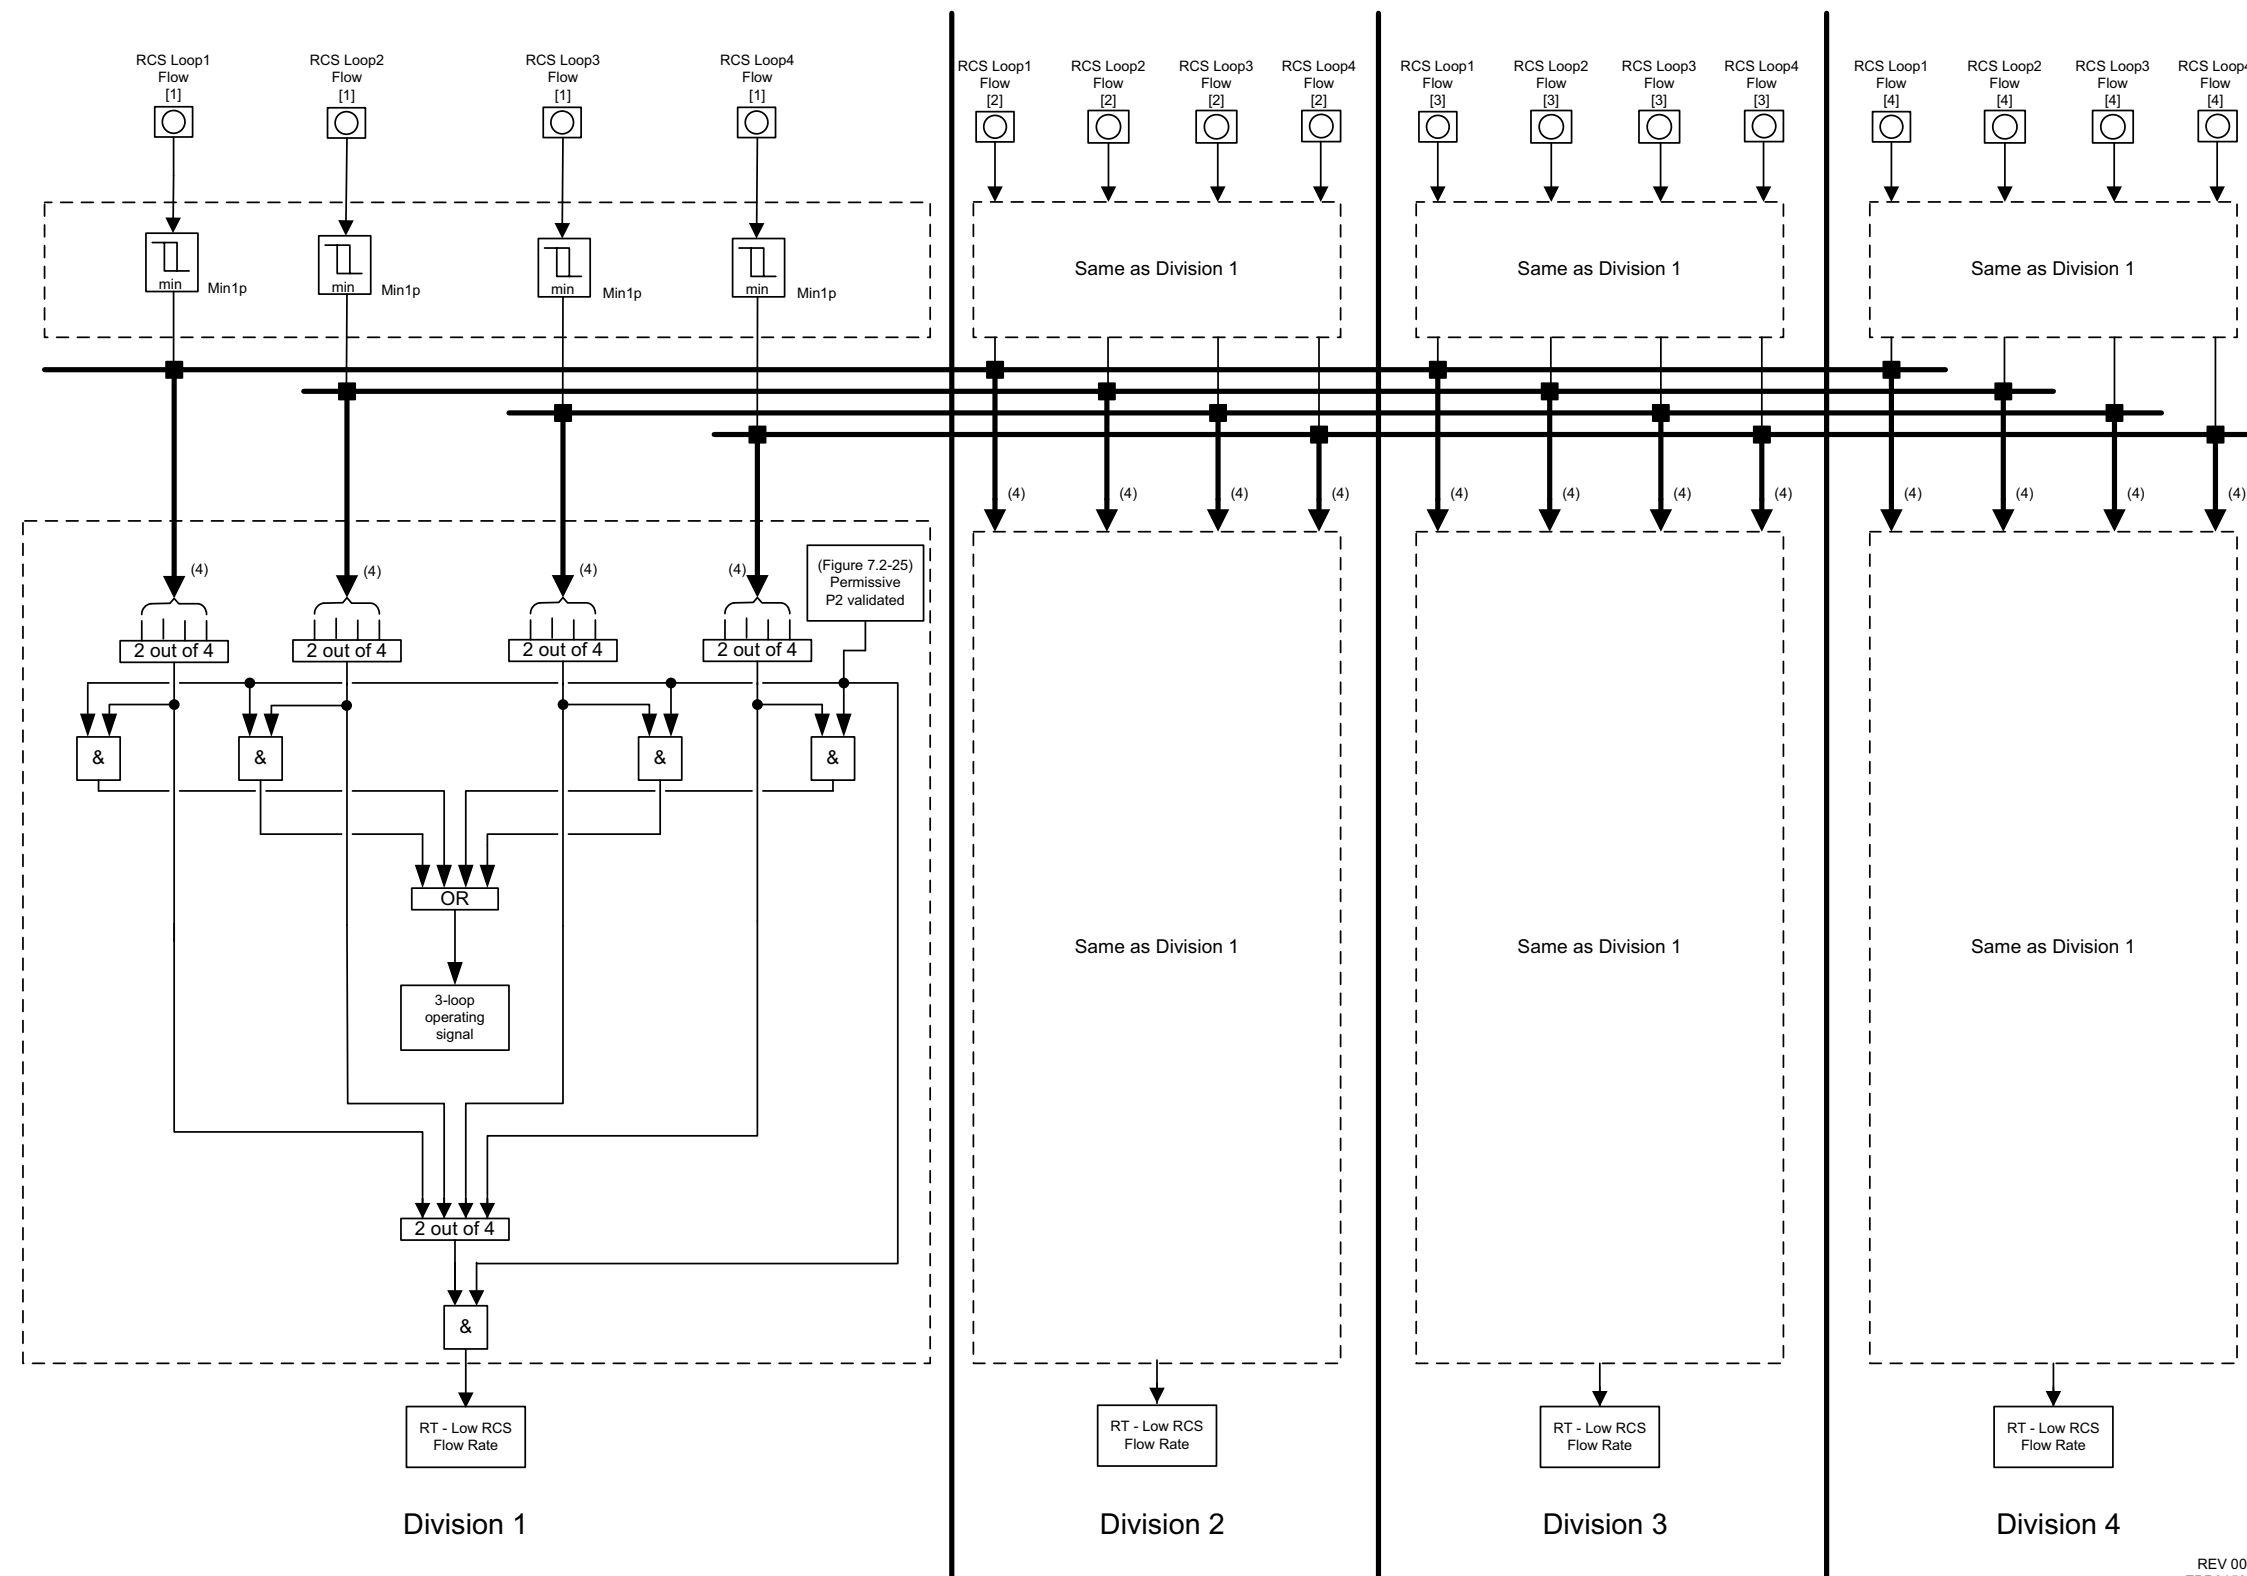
RCS Loop1 Flow [1]
RCS Loop2 Flow [1]
RCS Loop3 Flow [1]
RCS Loop4 Flow [1]

RCS Loop1 Flow [2]
RCS Loop2 Flow [2]
RCS Loop3 Flow [2]
RCS Loop4 Flow [2]

RCS Loop1 Flow [3]
RCS Loop2 Flow [3]
RCS Loop3 Flow [3]
RCS Loop4 Flow [3]

RCS Loop1 Flow [4]
RCS Loop2 Flow [4]
RCS Loop3 Flow [4]
RCS Loop4 Flow [4]

min Min1p
min Min1p
min Min1p
min Min1p

Same as Division 1
Same as Division 1
Same as Division 1

(4) (4) (4) (4) (4) (4) (4) (4) (4) (4) (4) (4)

(4) (4) (4) (4)

(Figure 7.2-25) Permissive P2 validated

2 out of 4
2 out of 4
2 out of 4
2 out of 4

&
&
&
&

OR

3-loop operating signal

2 out of 4

&

RT - Low RCS Flow Rate

Same as Division 1
Same as Division 1
Same as Division 1

RT - Low RCS Flow Rate
RT - Low RCS Flow Rate
RT - Low RCS Flow Rate

Division 1
Division 2
Division 3
Division 4

REV 00